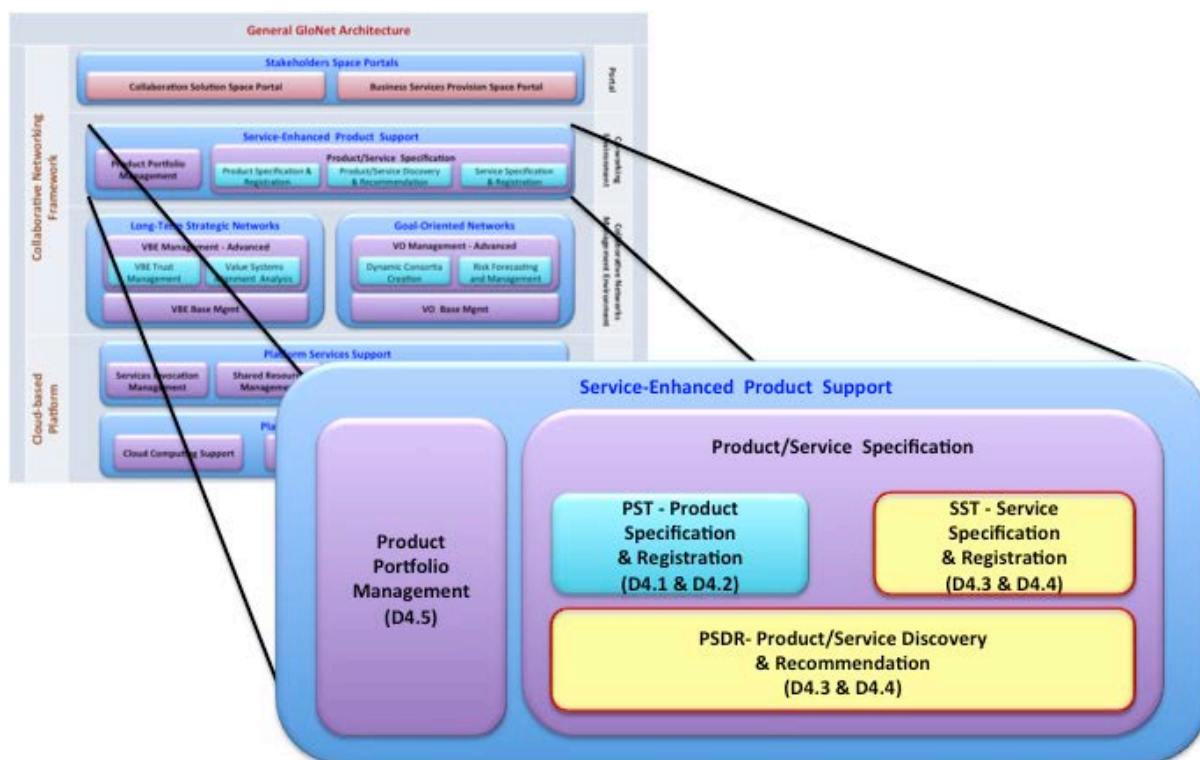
General GloNet Architecture

Collaborative Networking Framework

Stakeholders Space Portals

Collaboration Solution Space Portal

Business Services Provision Space Portal

Portal

Service-Enhanced Product Support

Product Portfolio Management

Product/Service Specification

Product Specification & Registration

Product/Service Discovery & Recommendation

Service Specification & Registration

Coworking Environment

Long-Term Strategic Networks

VBE Management - Advanced

VBE Trust Management

Value Systems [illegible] Analysis

VBE Base Mgmt

Goal-Oriented Networks

VO Management - Advanced

Dynamic Consortia Creation

Risk Forecasting and Management

VO Base Mgmt

Collaborative Networks Management Environment

Cloud-based Platform

Platform Services Support

Services Invocation Management

Shared Resou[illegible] Manageme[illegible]

Pla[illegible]

Cloud Computing Support

Service-Enhanced Product Support

Product Portfolio Management (D4.5)

Product/Service Specification

PST - Product Specification & Registration (D4.1 & D4.2)

SST - Service Specification & Registration (D4.3 & D4.4)

PSDR- Product/Service Discovery & Recommendation (D4.3 & D4.4)